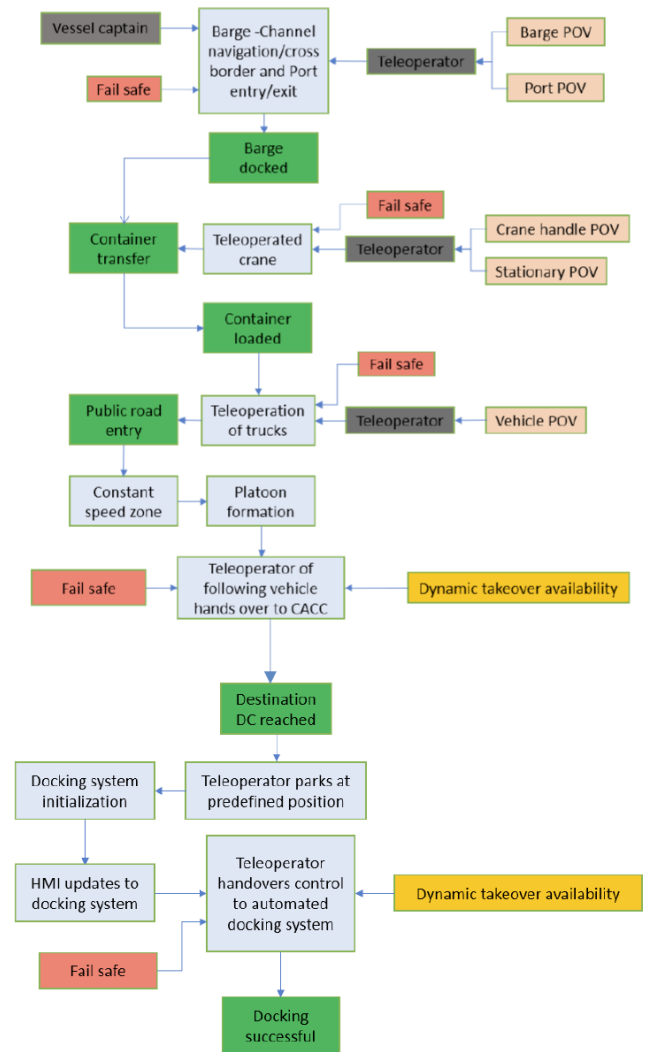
Vessel captain

Barge -Channel navigation/cross border and Port entry/exit

Teleoperator

Barge POV

Port POV

Fail safe

Barge docked

Fail safe

Container transfer

Teleoperated crane

Teleoperator

Crane handle POV

Stationary POV

Container loaded

Fail safe

Public road entry

Teleoperation of trucks

Teleoperator

Vehicle POV

Constant speed zone

Platoon formation

Fail safe

Teleoperator of following vehicle hands over to CACC

Dynamic takeover availability

Destination DC reached

Docking system initialization

Teleoperator parks at predefined position

HMI updates to docking system

Teleoperator handovers control to automated docking system

Dynamic takeover availability

Fail safe

Docking successful